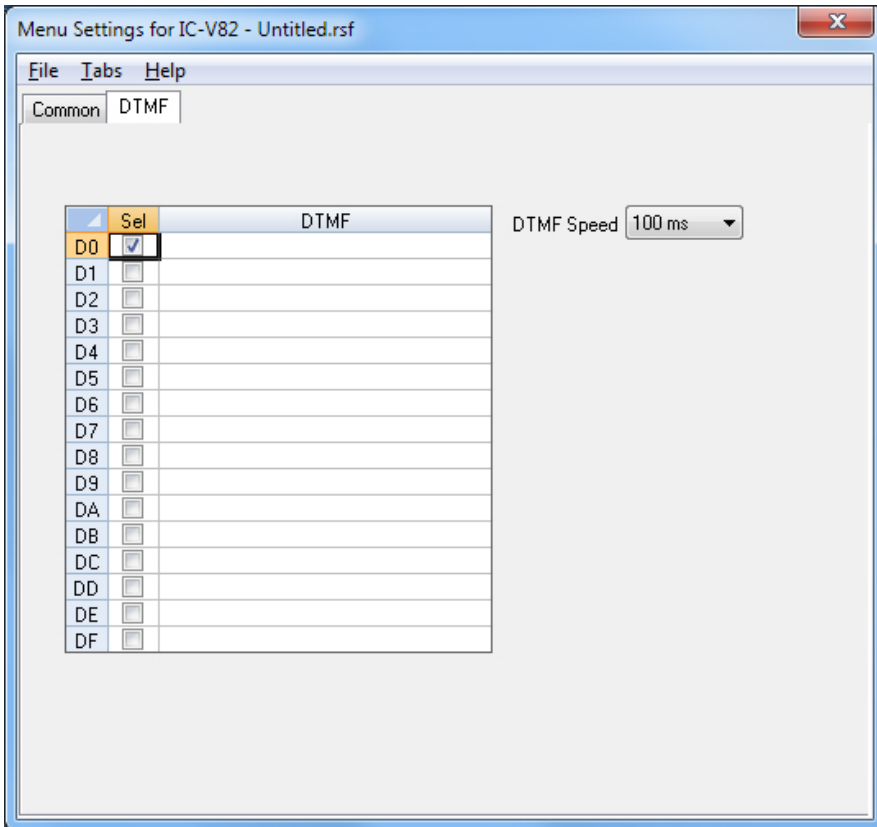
Menu Settings for IC-V82 - Untitled.rsf

File Tabs Help

Common DTMF

| | Sel | DTMF |
|---|---|---|
| D0 | ☑ | |
| D1 | ☐ | |
| D2 | ☐ | |
| D3 | ☐ | |
| D4 | ☐ | |
| D5 | ☐ | |
| D6 | ☐ | |
| D7 | ☐ | |
| D8 | ☐ | |
| D9 | ☐ | |
| DA | ☐ | |
| DB | ☐ | |
| DC | ☐ | |
| DD | ☐ | |
| DE | ☐ | |
| DF | ☐ | |

DTMF Speed 100 ms